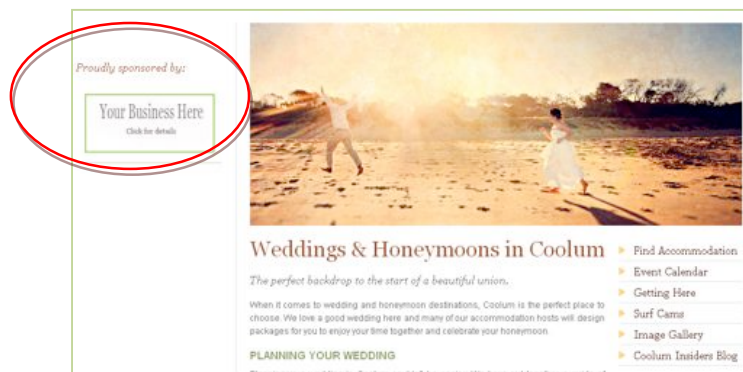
Proudly sponsored by:

Your Business Here
Click for details

Weddings & Honeymoons in Coolum

The perfect backdrop to the start of a beautiful union.

When it comes to wedding and honeymoon destinations, Coolum is the perfect place to choose. We love a good wedding here and many of our accommodation hosts will design packages for you to enjoy your time together and celebrate your honeymoon.

PLANNING YOUR WEDDING

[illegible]

Find Accommodation
Event Calendar
Getting Here
Surf Cams
Image Gallery
Coolum Insiders Blog